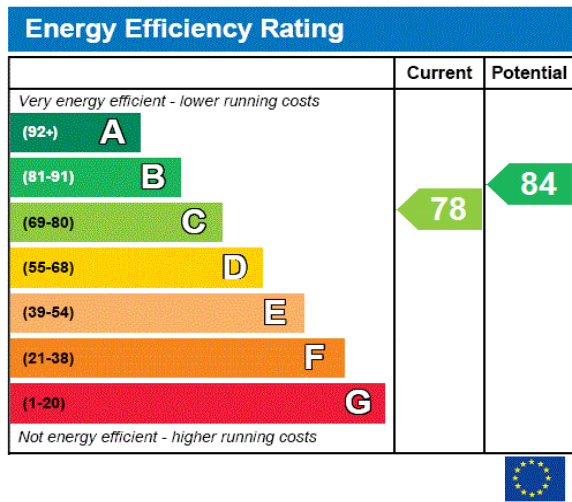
Energy Efficiency Rating

| | Current | Potential |
|---|---|---|
| Very energy efficient - lower running costs | | |
| (92+) A | | |
| (81-91) B | | 84 |
| (69-80) C | 78 | |
| (55-68) D | | |
| (39-54) E | | |
| (21-38) F | | |
| (1-20) G | | |
| Not energy efficient - higher running costs | | |